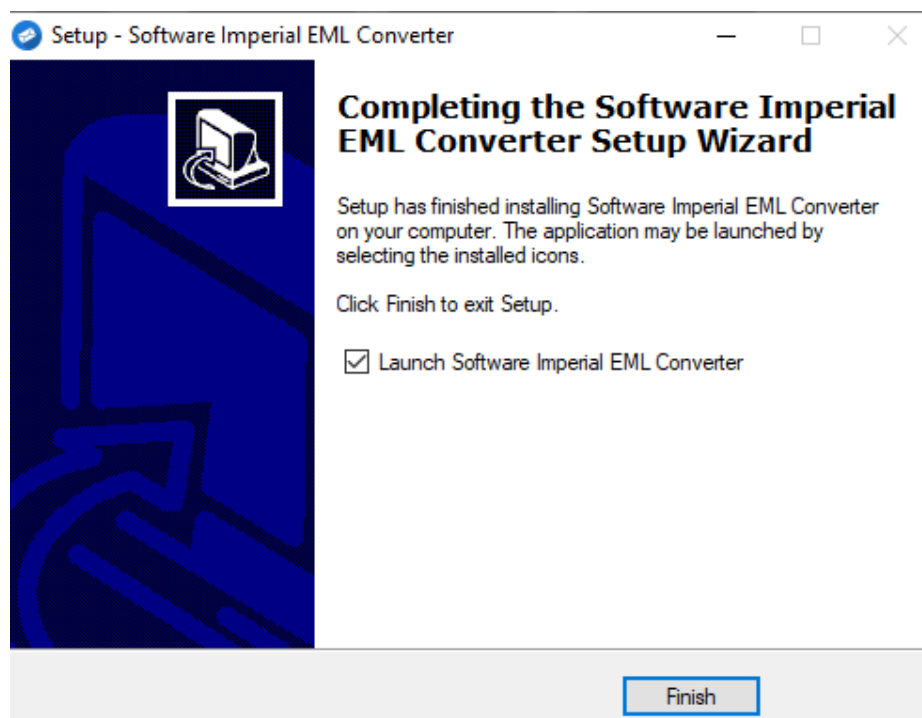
Setup - Software Imperial EML Converter

Completing the Software Imperial EML Converter Setup Wizard

Setup has finished installing Software Imperial EML Converter on your computer. The application may be launched by selecting the installed icons.

Click Finish to exit Setup.

☑ Launch Software Imperial EML Converter

Finish